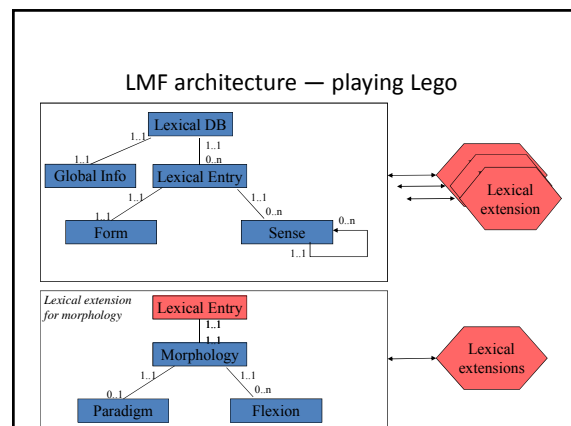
LMF architecture — playing Lego

Lexical DB

1..1

1..1

Global Info

1..1

0..n

Lexical Entry

1..1

1..1

1..1

0..n

Form

Sense

0..n

1..1

Lexical extension

Lexical extension for morphology

Lexical Entry

1..1

1..1

Morphology

1..1

1..1

0..1

0..n

Paradigm

Flexion

Lexical extensions